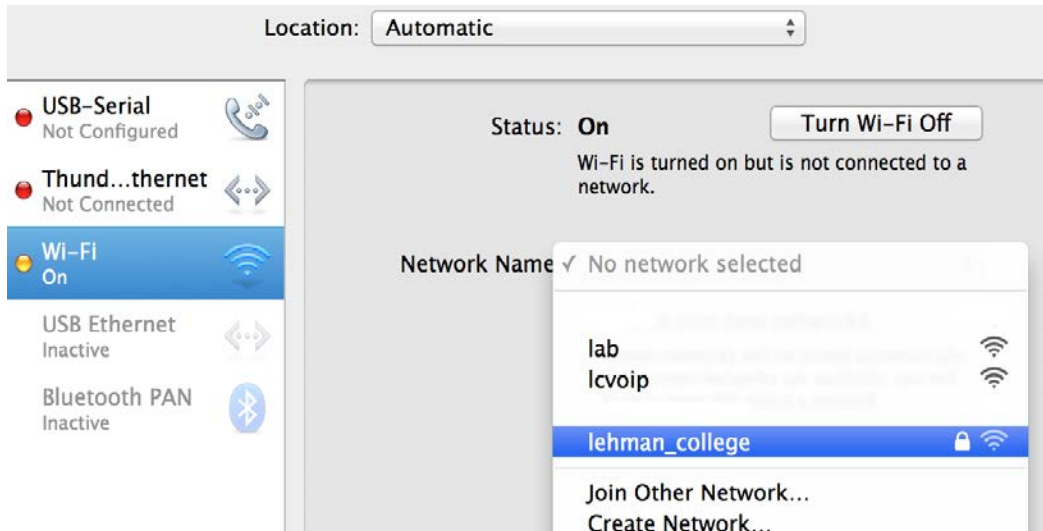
Location: Automatic

USB-Serial
Not Configured

Thund…thernet
Not Connected

Wi-Fi
On

USB Ethernet
Inactive

Bluetooth PAN
Inactive

Status: On

Turn Wi-Fi Off

Wi-Fi is turned on but is not connected to a network.

Network Name ✓ No network selected

lab
lcvoip

lehman_college

Join Other Network…
Create Network…